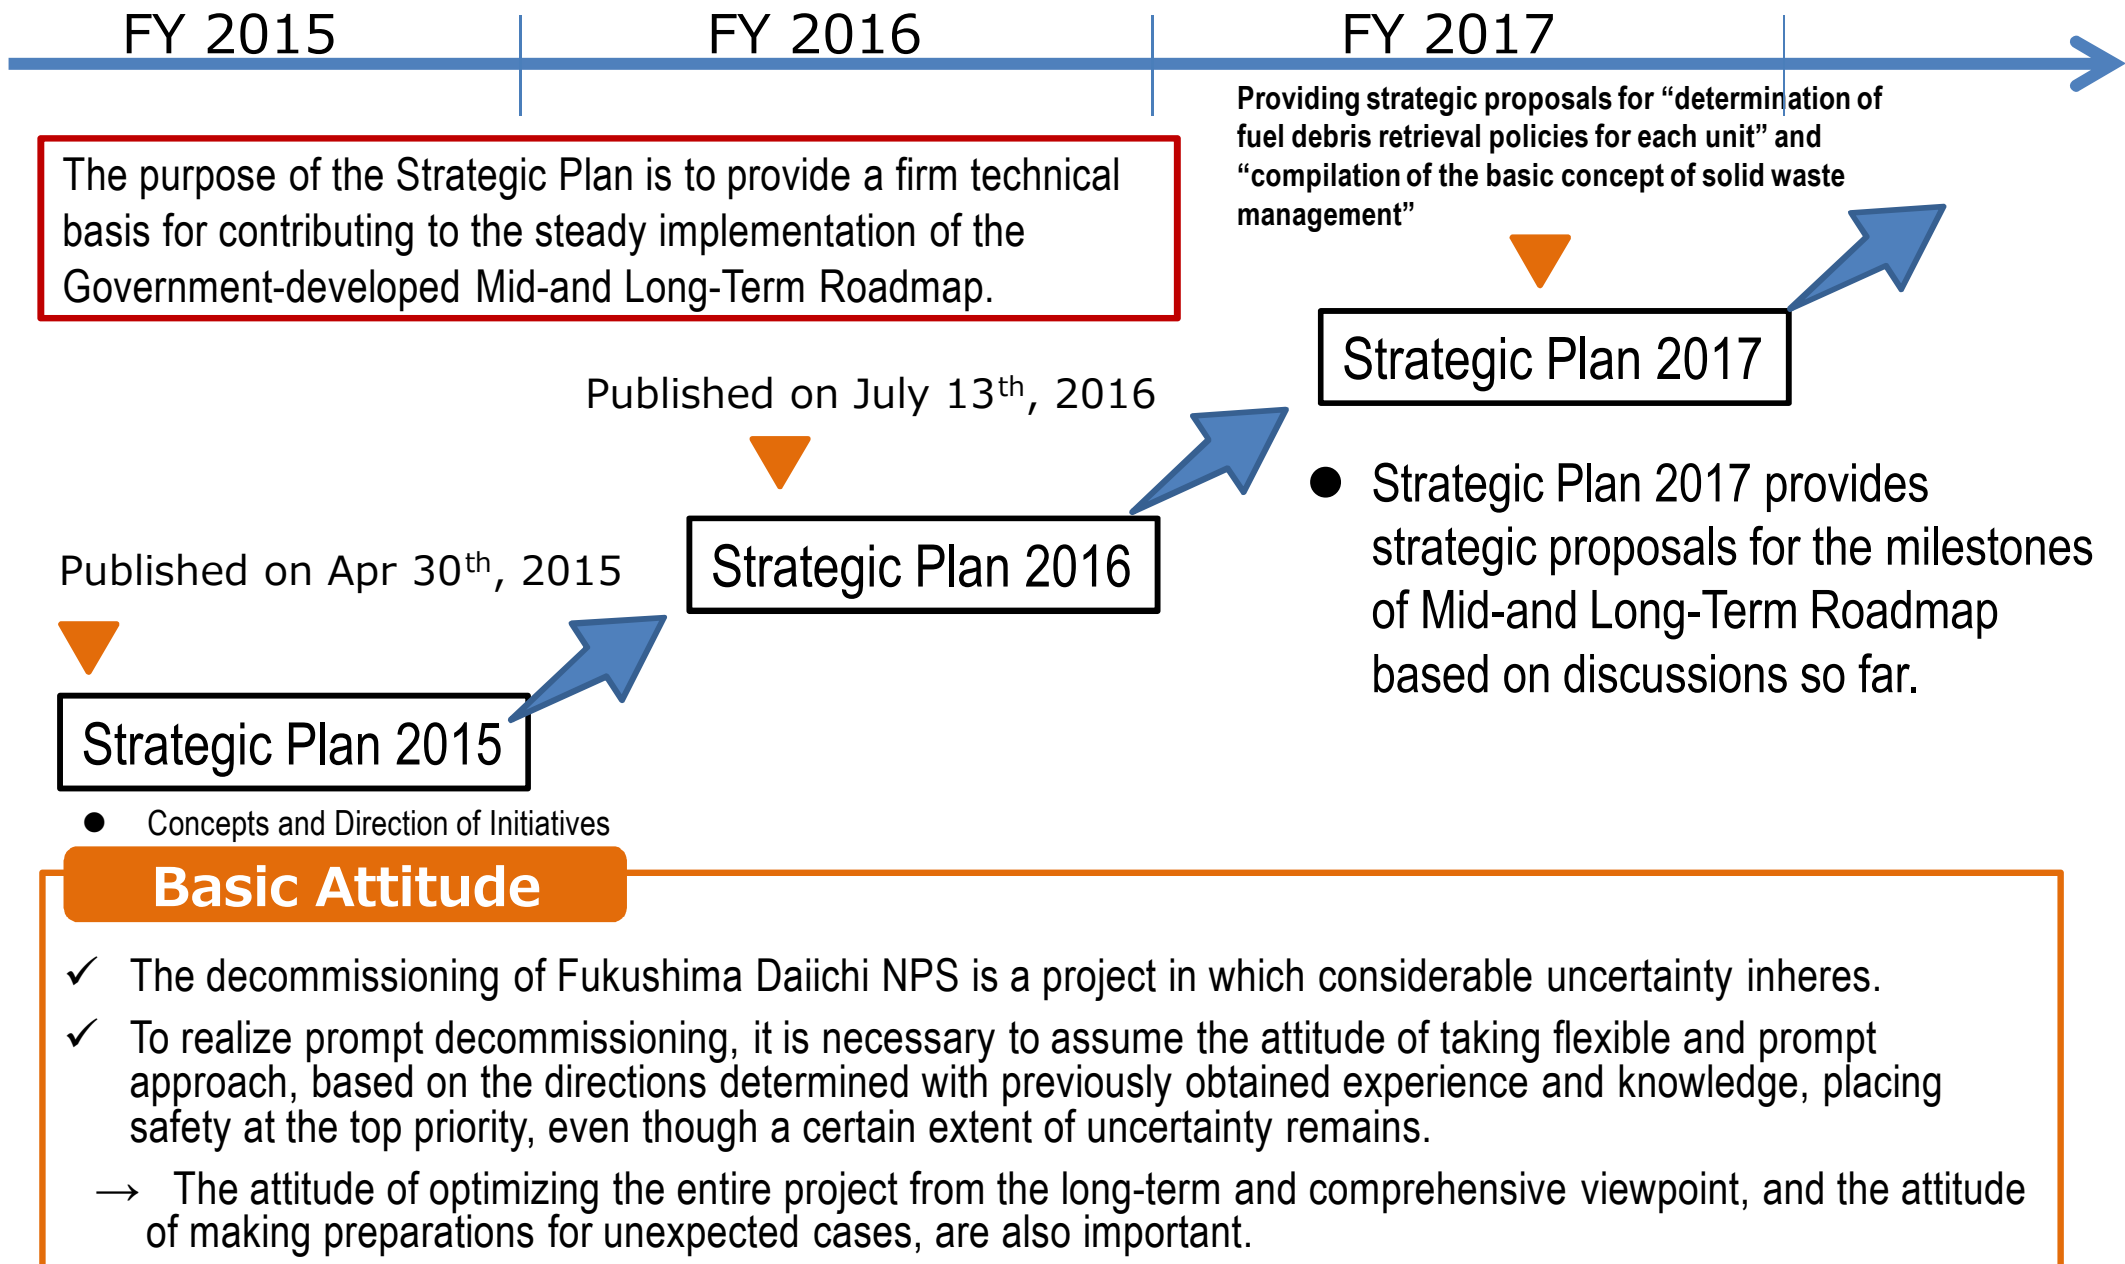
FY 2015

FY 2016

FY 2017

The purpose of the Strategic Plan is to provide a firm technical basis for contributing to the steady implementation of the Government-developed Mid-and Long-Term Roadmap.

Providing strategic proposals for “determination of fuel debris retrieval policies for each unit” and “compilation of the basic concept of solid waste management”

Strategic Plan 2017

Published on July 13$^{th}$, 2016

Strategic Plan 2016

● Strategic Plan 2017 provides strategic proposals for the milestones of Mid-and Long-Term Roadmap based on discussions so far.

Published on Apr 30$^{th}$, 2015

Strategic Plan 2015

● Concepts and Direction of Initiatives

Basic Attitude

✓ The decommissioning of Fukushima Daiichi NPS is a project in which considerable uncertainty inheres.

✓ To realize prompt decommissioning, it is necessary to assume the attitude of taking flexible and prompt approach, based on the directions determined with previously obtained experience and knowledge, placing safety at the top priority, even though a certain extent of uncertainty remains.

→ The attitude of optimizing the entire project from the long-term and comprehensive viewpoint, and the attitude of making preparations for unexpected cases, are also important.